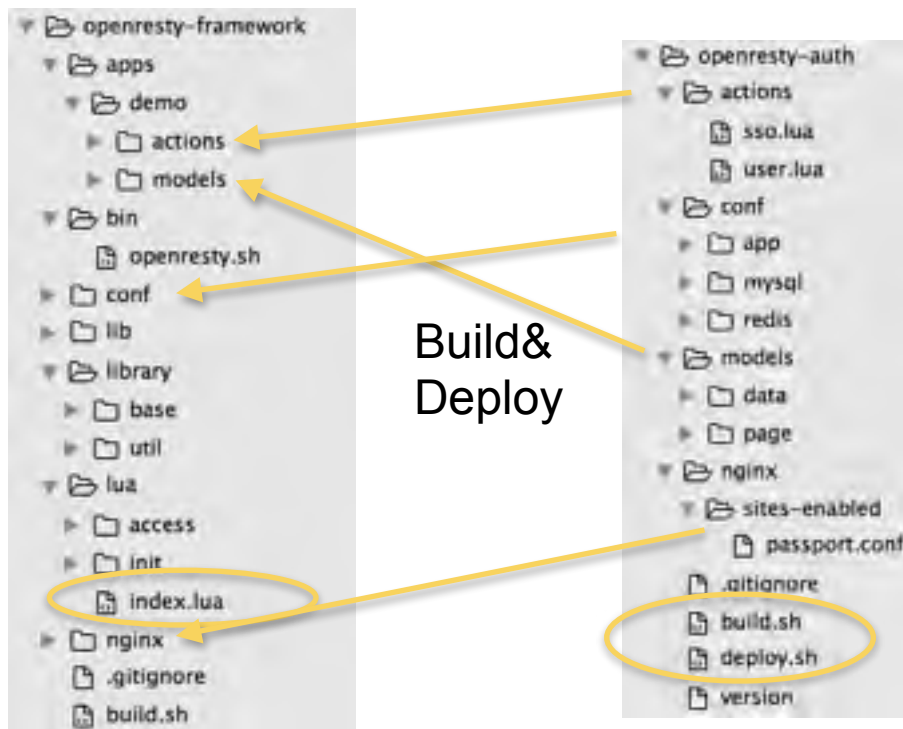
openresty-framework
apps
demo
actions
models
bin
openresty.sh
conf
lib
library
base
util
lua
access
init
index.lua
nginx
.gitignore
build.sh

Build&
Deploy

openresty-auth
actions
sso.lua
user.lua
conf
app
mysql
redis
models
data
page
nginx
sites-enabled
passport.conf
.gitignore
build.sh
deploy.sh
version